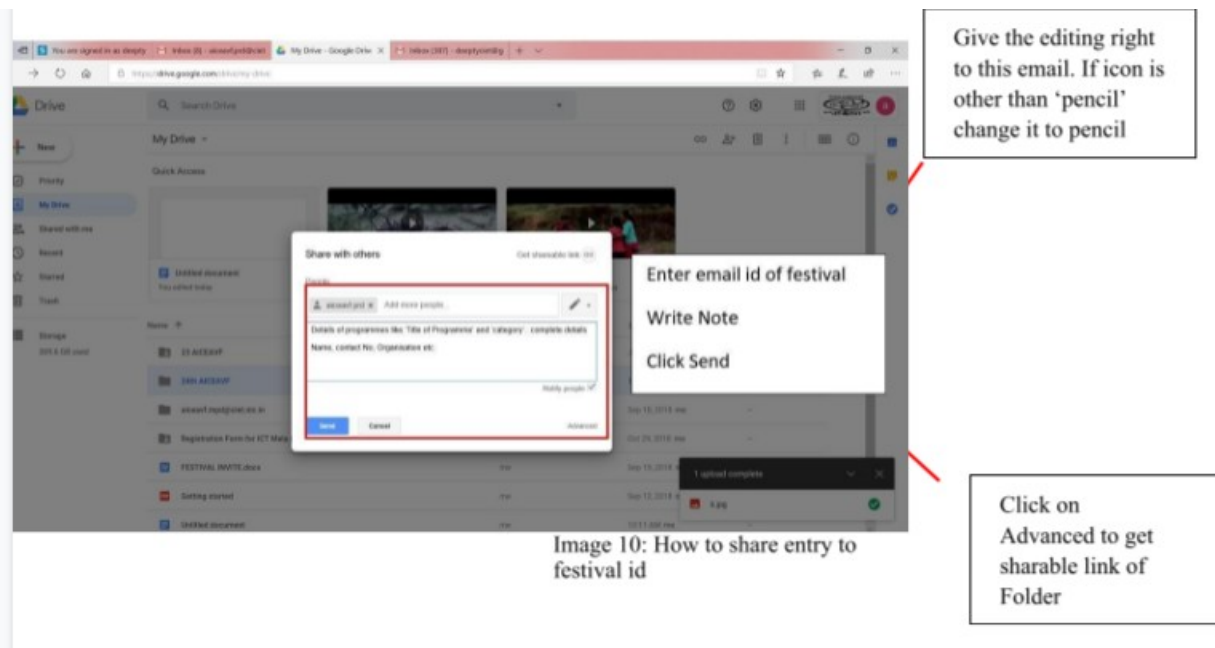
You are signed in as deepty | Inbox (6) - aicaarf.pcd@ciet | My Drive - Google Drive | Inbox (387) - deeptyciet@g

https://drive.google.com/drive/my-drive

Drive

Search Drive

New

Priority

My Drive

Shared with me

Recent

Starred

Trash

Storage

My Drive

Quick Access

Untitled document

You edited today

Name

23 AICEAVF

24th AICEAVF

aicaarf.rapd@ciet.nic.in

Registration Form for ICT Mela

FESTIVAL INVITE.docx

Getting started

Untitled document

Sep 19, 2018 me

Oct 29, 2018 me

Sep 19, 2018 me

Sep 12, 2018 me

me

me

Share with others

Get shareable link

People

aicaarf.pcd

Add more people...

Details of programmes like 'Title of Programme' and 'category' : complete details Name, contact No, Organisation etc.

Notify people

Send

Cancel

Advanced

1 upload complete

1.jpg

Enter email id of festival

Write Note

Click Send

Give the editing right to this email. If icon is other than 'pencil' change it to pencil

Image 10: How to share entry to festival id

Click on Advanced to get sharable link of Folder